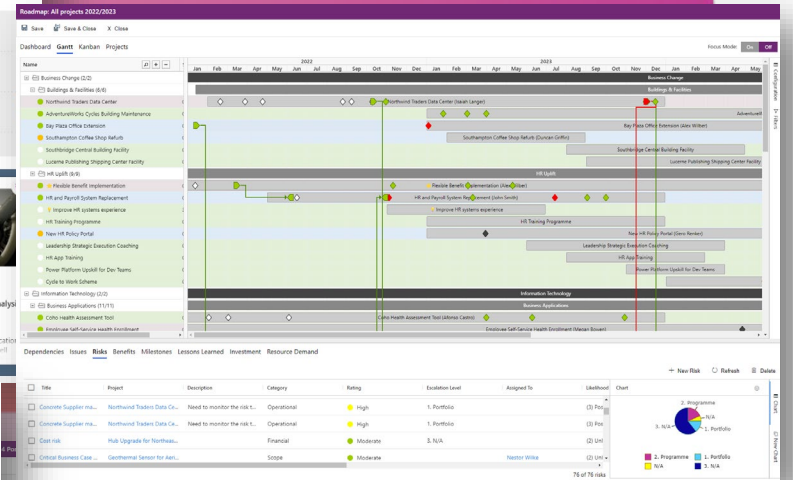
Roadmap: All projects 2022/2023

Save | Save & Close | Close

Dashboard | Gantt | Kanban | Projects

Focus Mode: On | Off

Name

2022 | 2023

Jan | Feb | Mar | Apr | May | Jun | Jul | Aug | Sep | Oct | Nov | Dec | Jan | Feb | Mar | Apr | May | Jun | Jul | Aug | Sep | Oct | Nov | Dec | Jan

Business Change (2/2) | Business Change
Buildings & Facilities (6/6) | Buildings & Facilities
Northwind Traders Data Center | Northwind Traders Data Center (Isaiah Langer)
AdventureWorks Cycles Building Maintenance | AdventureW
Bay Place Office Extension | Bay Place Office Extension (Alex Wilber)
Southampton Coffee Shop Refurb | Southampton Coffee Shop Refurb (Duncan Griffin)
Southbridge Central Building Facility | Southbridge Central Building Facility
Lucerne Publishing Shipping Center Facility | Lucerne Publishing Shipping Center Facility
HR Uplift (8/8) | HR Uplift
Flexible Benefit Implementation | Flexible Benefit Implementation (Alex Wilber)
HR and Payroll System Replacement | HR and Payroll System Replacement (John Smith)
Improve HR systems experience | Improve HR systems experience
HR Training Programme | HR Training Programme
New HR Policy Portal | New HR Policy Portal (Gerv Renker)
Leadership Strategic Execution Coaching | Leadership Strategic Execution Coaching
HR App Training | HR App Training
Power Platform Upskill for Dev Teams | Power Platform Upskill for Dev Teams
Cycle to Work Schema
Information Technology (2/2) | Information Technology
Business Applications (11/11) | Business Applications
Coho Health Assessment Tool | Coho Health Assessment Tool (Alfonso Castro)
Employee Self-Service Health Enrollment | Employee Self-Service Health Enrollment (Megan Bowen)

Configuration | Filters

Dependencies | Issues | Risks | Benefits | Milestones | Lessons Learned | Investment | Resource Demand

+ New Risk | Refresh | Delete

| Title | Project | Description | Category | Rating | Escalation Level | Assigned To | Likelihood |
|---|---|---|---|---|---|---|---|
| Concrete Supplier ma... | Northwind Traders Data Ce... | Need to monitor the risk t... | Operational | High | 1. Portfolio | | (3) Pos |
| Concrete Supplier ma... | Northwind Traders Data Ce... | Need to monitor the risk t... | Operational | High | 1. Portfolio | | (3) Pos |
| Cost risk | Hub Upgrade for Northeas... | | Financial | Moderate | 3. N/A | | (2) Unl |
| Critical Business Case ... | Geothermal Sensor for Aer... | | Scope | Moderate | | Nestor Wilke | (2) Unl |

76 of 76 risks

Chart

2. Programme
N/A
1. Portfolio
3. N/A

2. Programme | 1. Portfolio
N/A | 3. N/A

Chart | New Chart